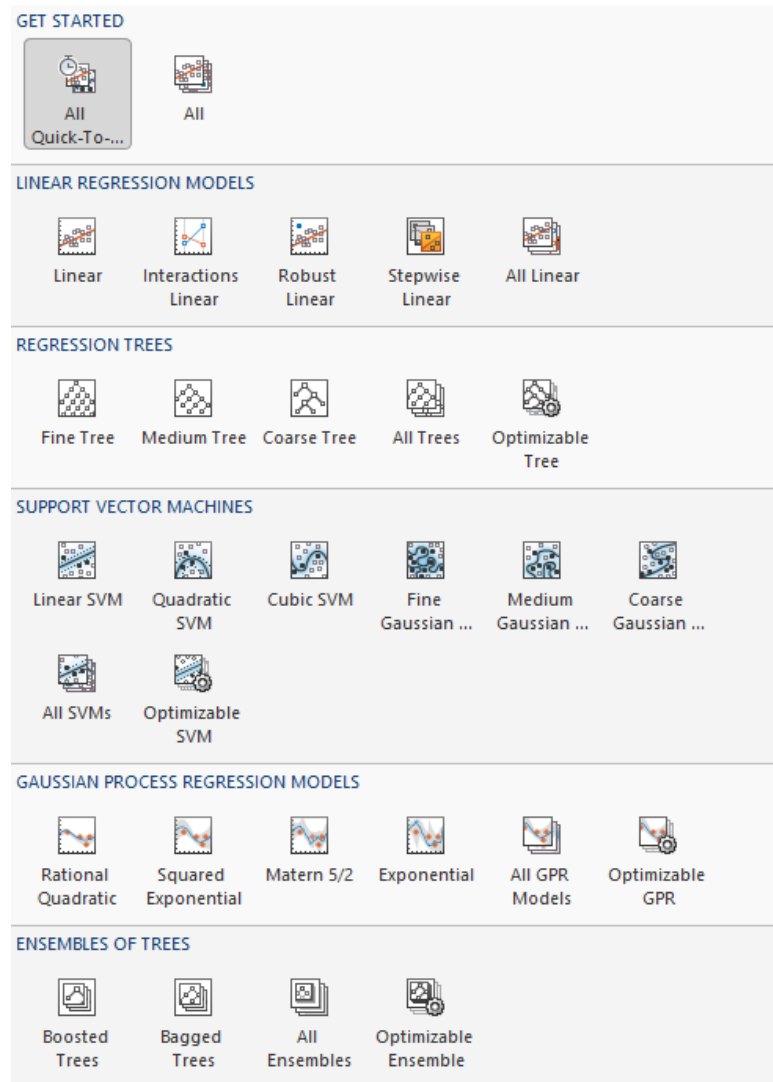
GET STARTED

All Quick-To-...

All

LINEAR REGRESSION MODELS

Linear

Interactions Linear

Robust Linear

Stepwise Linear

All Linear

REGRESSION TREES

Fine Tree

Medium Tree

Coarse Tree

All Trees

Optimizable Tree

SUPPORT VECTOR MACHINES

Linear SVM

Quadratic SVM

Cubic SVM

Fine Gaussian ...

Medium Gaussian ...

Coarse Gaussian ...

All SVMs

Optimizable SVM

GAUSSIAN PROCESS REGRESSION MODELS

Rational Quadratic

Squared Exponential

Matern 5/2

Exponential

All GPR Models

Optimizable GPR

ENSEMBLES OF TREES

Boosted Trees

Bagged Trees

All Ensembles

Optimizable Ensemble